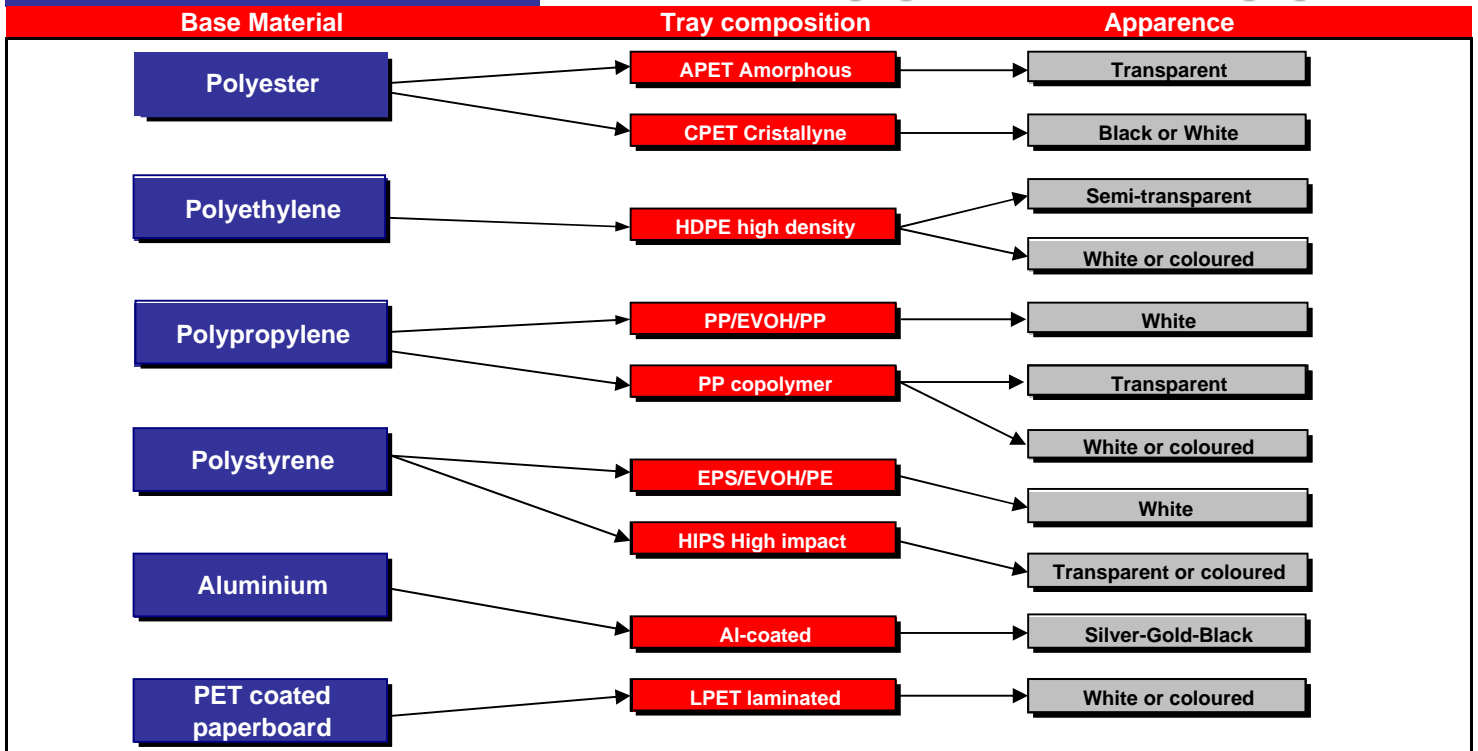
Base Material
Tray composition
Apparence

Polyester
APET Amorphous
Transparent
CPET Cristallyne
Black or White

Polyethylene
HDPE high density
Semi-transparent
White or coloured

Polypropylene
PP/EVOH/PP
White
PP copolymer
Transparent
White or coloured

Polystyrene
EPS/EVOH/PE
White
HIPS High impact
Transparent or coloured

Aluminium
Al-coated
Silver-Gold-Black

PET coated paperboard
LPET laminated
White or coloured